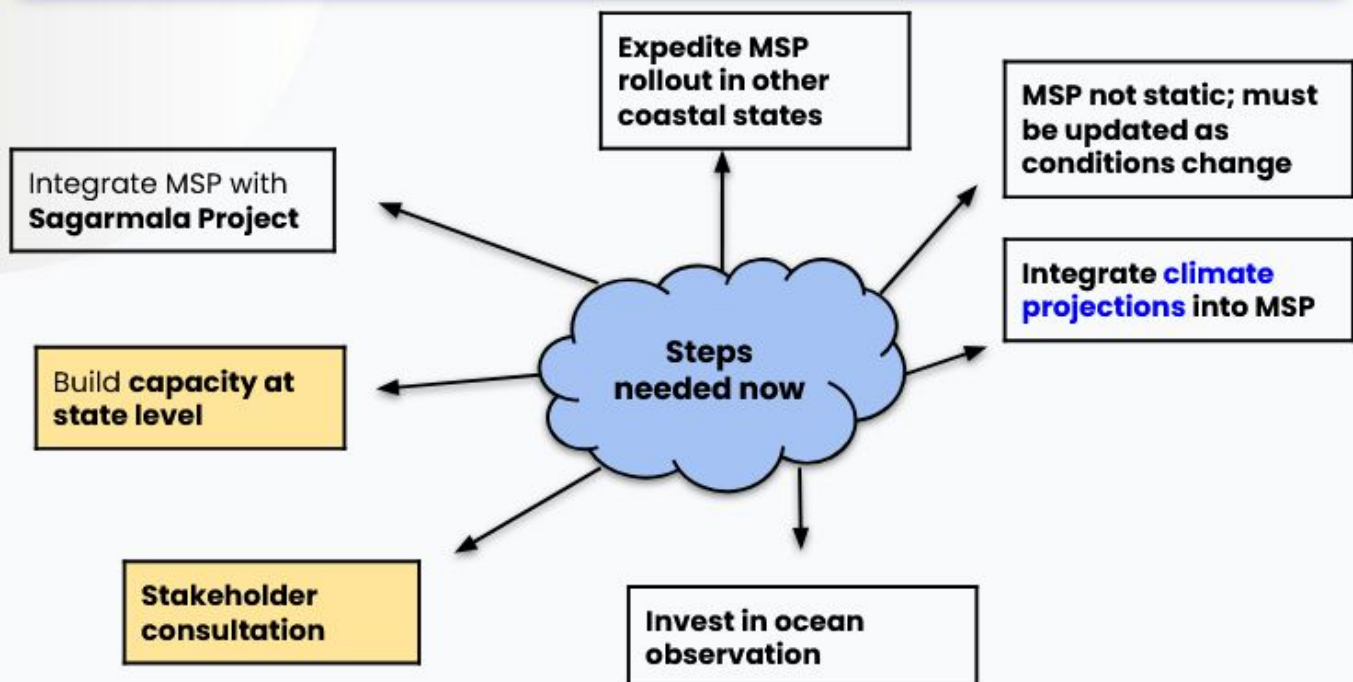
Steps needed now

Expedite MSP rollout in other coastal states

MSP not static; must be updated as conditions change

Integrate MSP with Sagarmala Project

Integrate climate projections into MSP

Build capacity at state level

Stakeholder consultation

Invest in ocean observation